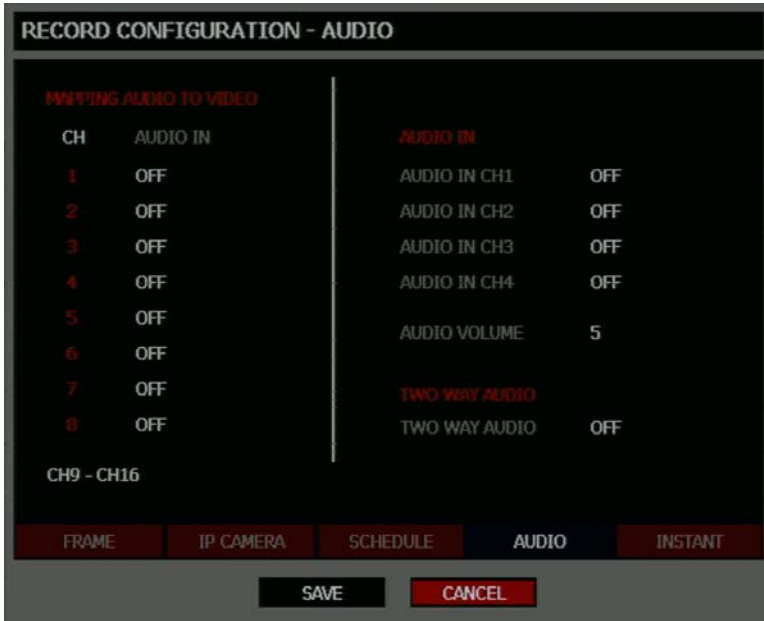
RECORD CONFIGURATION - AUDIO

MAPPING AUDIO TO VIDEO

| CH | AUDIO IN |
|---|---|
| 1 | OFF |
| 2 | OFF |
| 3 | OFF |
| 4 | OFF |
| 5 | OFF |
| 6 | OFF |
| 7 | OFF |
| 8 | OFF |

CH9 - CH16

AUDIO IN

AUDIO IN CH1 OFF
AUDIO IN CH2 OFF
AUDIO IN CH3 OFF
AUDIO IN CH4 OFF

AUDIO VOLUME 5

TWO WAY AUDIO

TWO WAY AUDIO OFF

FRAME IP CAMERA SCHEDULE AUDIO INSTANT

SAVE CANCEL